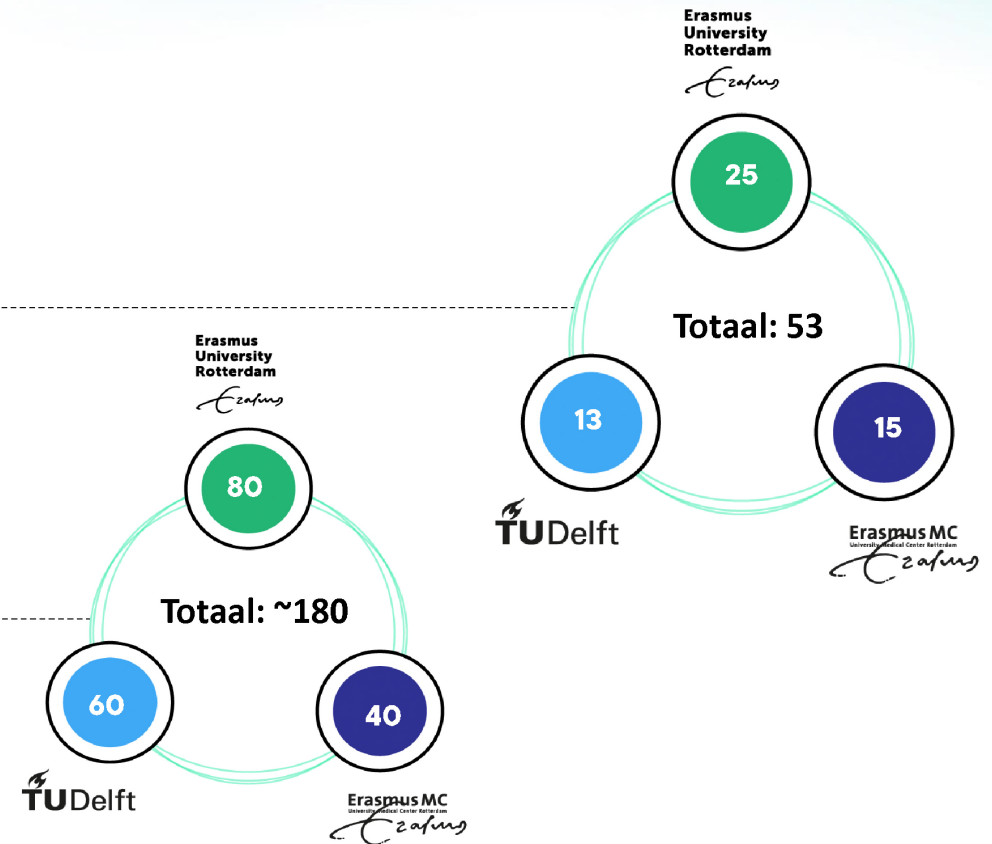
Erasmus University Rotterdam

25

Totaal: 53

13

15

TUDelft

Erasmus MC
University Medical Center Rotterdam

Erasmus University Rotterdam

80

Totaal: ~180

60

40

TUDelft

Erasmus MC
University Medical Center Rotterdam